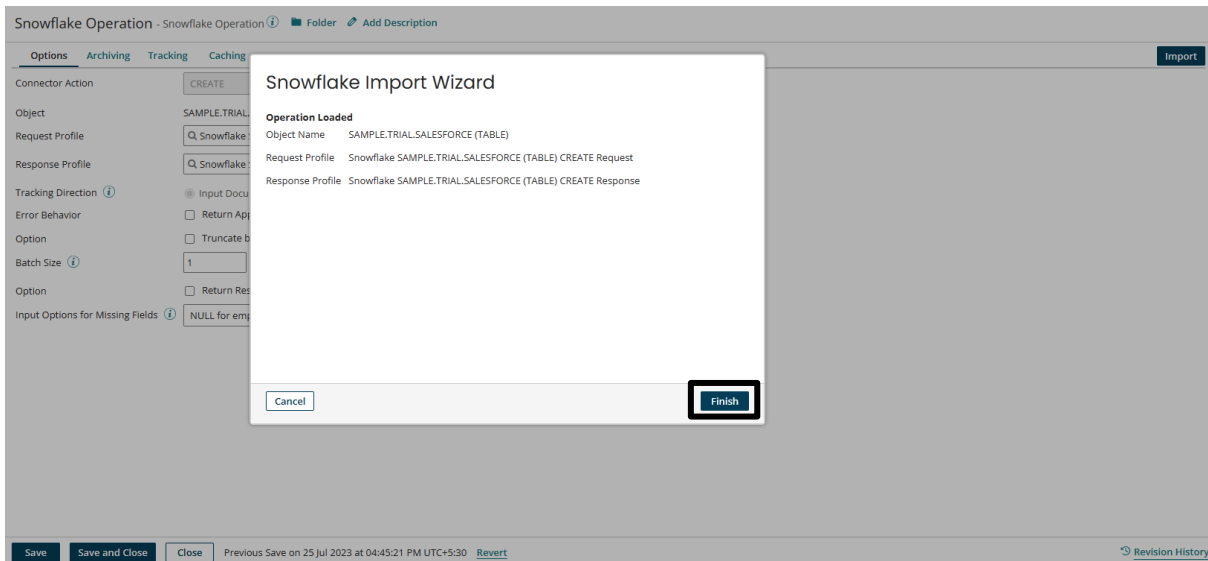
Snowflake Operation - Snowflake Operation Folder Add Description

Options Archiving Tracking Caching

Import

Connector Action CREATE

Object SAMPLE.TRIAL.

Request Profile Snowflake

Response Profile Snowflake

Tracking Direction Input Docu

Error Behavior Return Ap

Option Truncate b

Batch Size 1

Option Return Res

Input Options for Missing Fields NULL for emp

Snowflake Import Wizard

Operation Loaded

Object Name SAMPLE.TRIAL.SALESFORCE (TABLE)

Request Profile Snowflake SAMPLE.TRIAL.SALESFORCE (TABLE) CREATE Request

Response Profile Snowflake SAMPLE.TRIAL.SALESFORCE (TABLE) CREATE Response

Cancel

Finish

Save Save and Close Close Previous Save on 25 Jul 2023 at 04:45:21 PM UTC+5:30 Revert

Revision History